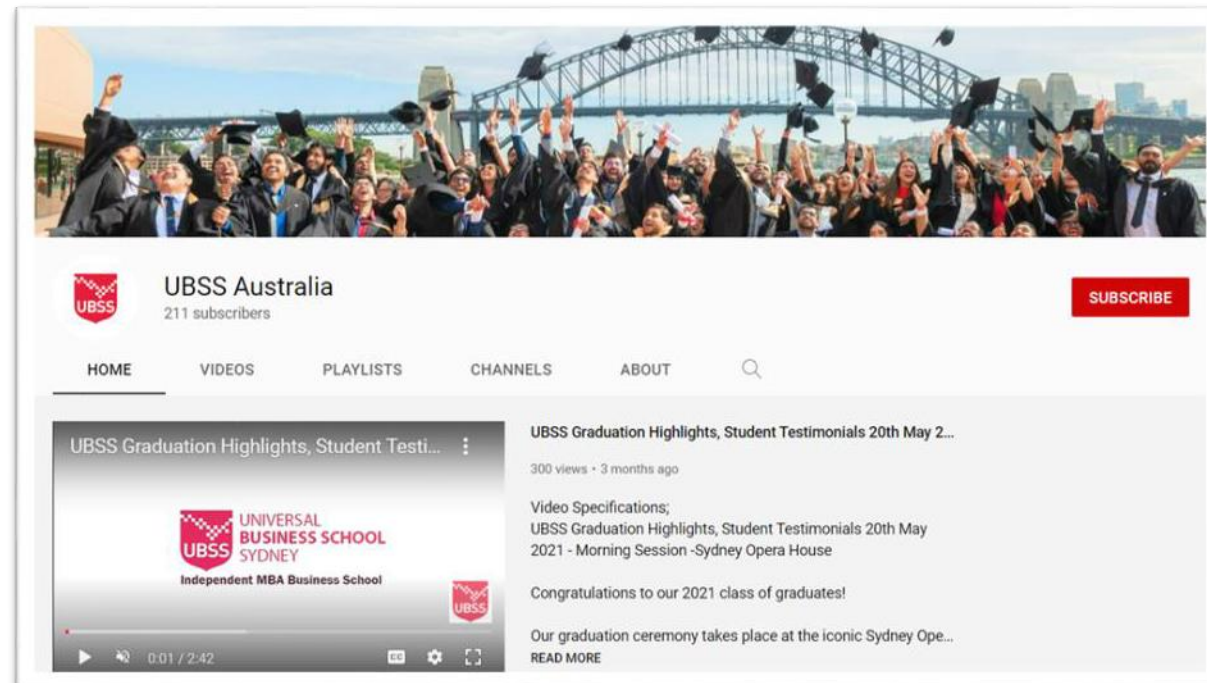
UBSS

UBSS Australia
211 subscribers

SUBSCRIBE

HOME VIDEOS PLAYLISTS CHANNELS ABOUT

UBSS Graduation Highlights, Student Testi...

UBSS UNIVERSAL BUSINESS SCHOOL SYDNEY
Independent MBA Business School

UBSS

0:01 / 2:42

UBSS Graduation Highlights, Student Testimonials 20th May 2...

300 views • 3 months ago

Video Specifications;
UBSS Graduation Highlights, Student Testimonials 20th May 2021 - Morning Session -Sydney Opera House

Congratulations to our 2021 class of graduates!

Our graduation ceremony takes place at the iconic Sydney Ope...
READ MORE